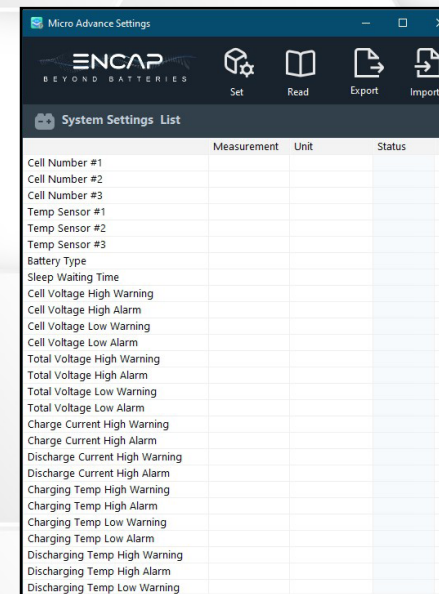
Micro Advance Settings

ENCAP
BEYOND BATTERIES

Set Read Export Import

System Settings List

| | Measurement | Unit | Status |
|---|---|---|---|
| Cell Number #1 | | | |
| Cell Number #2 | | | |
| Cell Number #3 | | | |
| Temp Sensor #1 | | | |
| Temp Sensor #2 | | | |
| Temp Sensor #3 | | | |
| Battery Type | | | |
| Sleep Waiting Time | | | |
| Cell Voltage High Warning | | | |
| Cell Voltage High Alarm | | | |
| Cell Voltage Low Warning | | | |
| Cell Voltage Low Alarm | | | |
| Total Voltage High Warning | | | |
| Total Voltage High Alarm | | | |
| Total Voltage Low Warning | | | |
| Total Voltage Low Alarm | | | |
| Charge Current High Warning | | | |
| Charge Current High Alarm | | | |
| Discharge Current High Warning | | | |
| Discharge Current High Alarm | | | |
| Charging Temp High Warning | | | |
| Charging Temp High Alarm | | | |
| Charging Temp Low Warning | | | |
| Charging Temp Low Alarm | | | |
| Discharging Temp High Warning | | | |
| Discharging Temp High Alarm | | | |
| Discharging Temp Low Warning | | | |